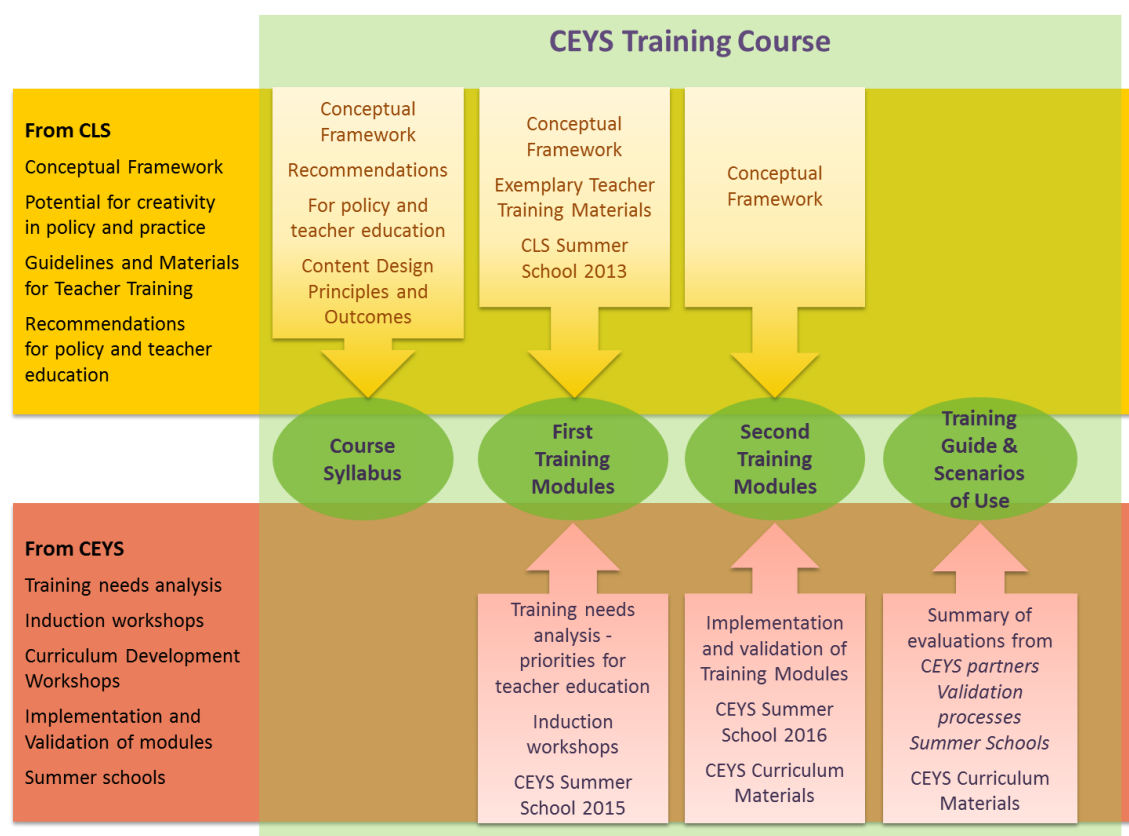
CEYS Training Course

From CLS

Conceptual Framework

Potential for creativity in policy and practice

Guidelines and Materials for Teacher Training

Recommendations for policy and teacher education

Conceptual Framework

Recommendations

For policy and teacher education

Content Design Principles and Outcomes

Conceptual Framework

Exemplary Teacher Training Materials

CLS Summer School 2013

Conceptual Framework

Course Syllabus

First Training Modules

Second Training Modules

Training Guide & Scenarios of Use

From CEYS

Training needs analysis

Induction workshops

Curriculum Development Workshops

Implementation and Validation of modules

Summer schools

Training needs analysis - priorities for teacher education

Induction workshops

CEYS Summer School 2015

Implementation and validation of Training Modules

CEYS Summer School 2016

CEYS Curriculum Materials

Summary of evaluations from CEYS partners

Validation processes

Summer Schools

CEYS Curriculum Materials